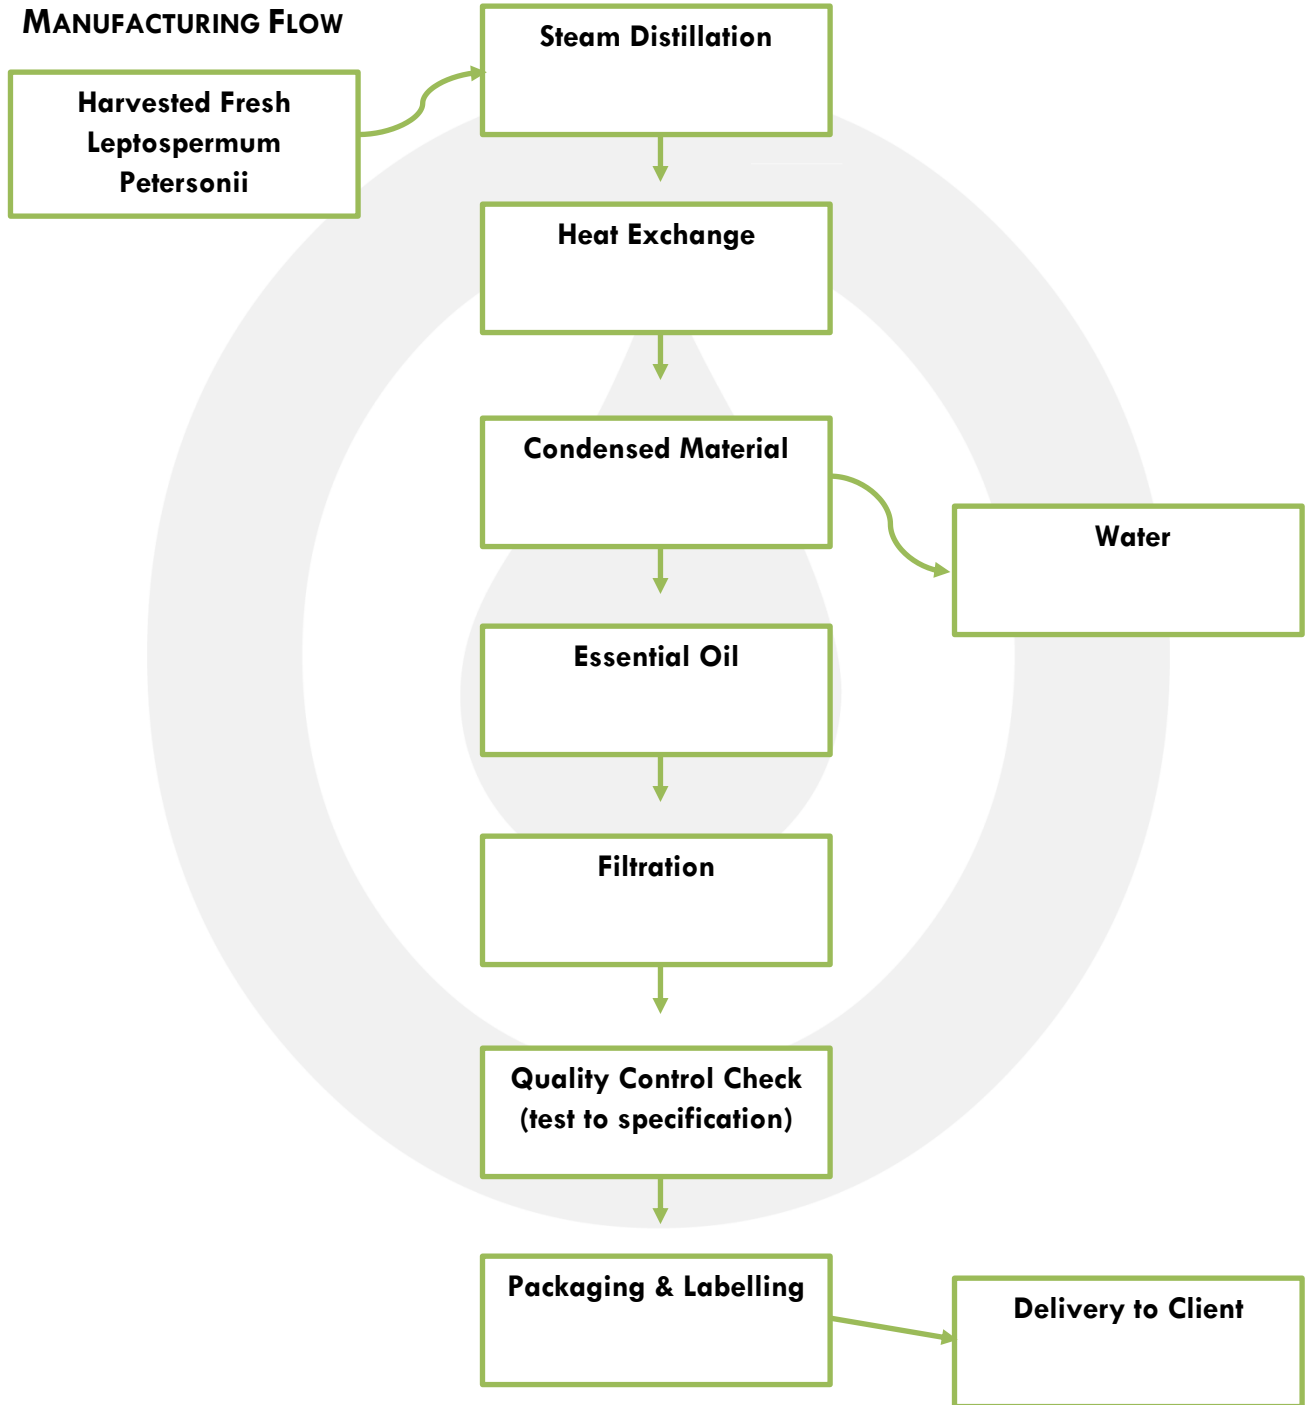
MANUFACTURING FLOW

Harvested Fresh Leptospermum Petersonii

Steam Distillation

Heat Exchange

Condensed Material

Water

Essential Oil

Filtration

Quality Control Check (test to specification)

Packaging & Labelling

Delivery to Client